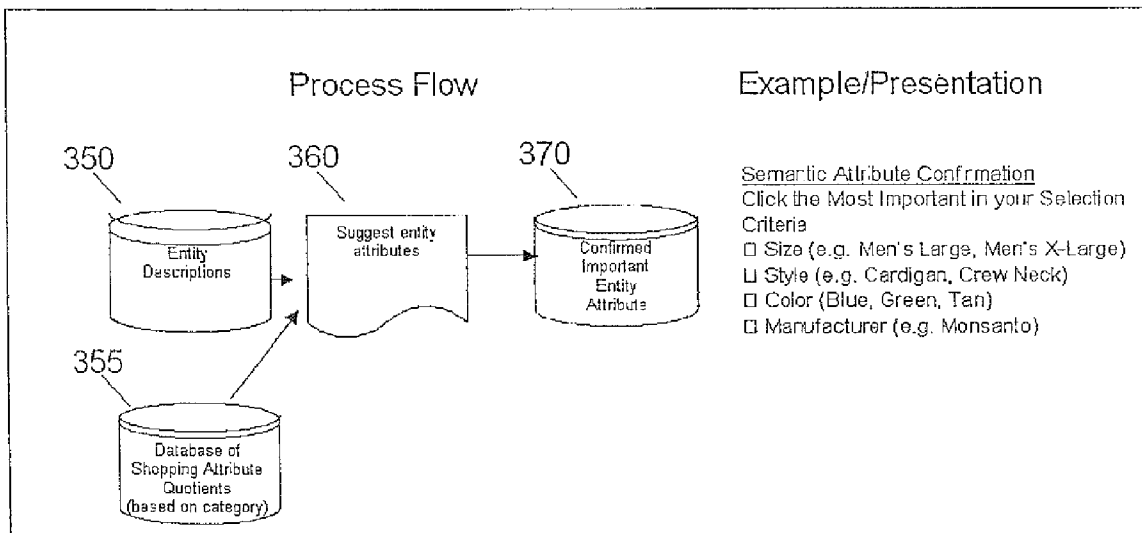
Process Flow

Example/Presentation

350

Entity Descriptions

360

Suggest entity attributes

370

Confirmed Important Entity Attribute

355

Database of Shopping Attribute Quotients (based on category)

Semantic Attribute Confirmation
Click the Most Important in your Selection Criteria
☐ Size (e.g. Men's Large, Men's X-Large)
☐ Style (e.g. Cardigan, Crew Neck)
☐ Color (Blue, Green, Tan)
☐ Manufacturer (e.g. Monsanto)